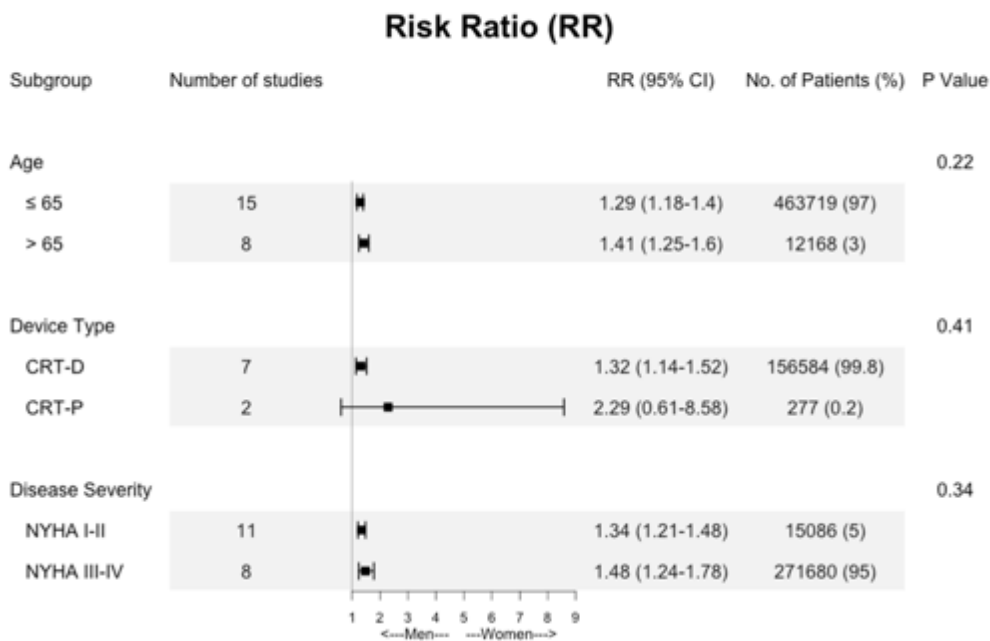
Risk Ratio (RR)

| Subgroup | Number of studies | RR (95% CI) | No. of Patients (%) | P Value |
|---|---|---|---|---|
| Age | | | | 0.22 |
| ≤ 65 | 15 | 1.29 (1.18-1.4) | 463719 (97) | |
| > 65 | 8 | 1.41 (1.25-1.6) | 12168 (3) | |
| Device Type | | | | 0.41 |
| CRT-D | 7 | 1.32 (1.14-1.52) | 156584 (99.8) | |
| CRT-P | 2 | 2.29 (0.61-8.58) | 277 (0.2) | |
| Disease Severity | | | | 0.34 |
| NYHA I-II | 11 | 1.34 (1.21-1.48) | 15086 (5) | |
| NYHA III-IV | 8 | 1.48 (1.24-1.78) | 271680 (95) | |

1 2 3 4 5 6 7 8 9
<---Men--- ---Women--->